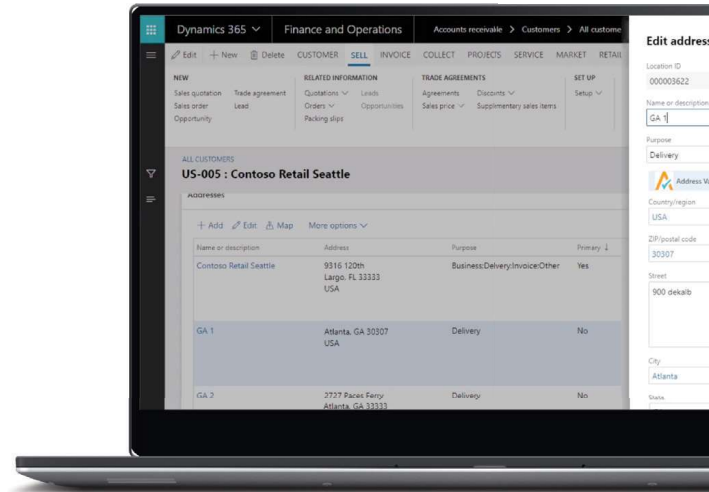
Dynamics 365 ∨ Finance and Operations Accounts receivable > Customers > All custome

Edit Delete CUSTOMER SELL INVOICE COLLECT PROJECTS SERVICE MARKET RETAIL

NEW
Sales quotation Trade agreement
Sales order Lead
Opportunity

RELATED INFORMATION
Quotations ∨ Leads
Orders ∨ Opportunities
Packing slips

TRADE AGREEMENTS
Agreements Discounts ∨
Sales price ∨ Supplimentary sales items

SET UP
Setup ∨

ALL CUSTOMERS
US-005 : Contoso Retail Seattle

Addresses

+ Add Edit Map More options ∨

| Name or description | Address | Purpose | Primary ↓ |
|---|---|---|---|
| Contoso Retail Seattle | 9316 120th Largo, FL 33333 USA | Business;Delivery;Invoice;Other | Yes |
| GA 1 | Atlanta, GA 30307 USA | Delivery | No |
| GA 2 | 2727 Paces Ferry Atlanta, GA 33333 | Delivery | No |

Edit address

Location ID
000003622

Name or description
GA 1

Purpose
Delivery

Address V

Country/region
USA

ZIP/postal code
30307

Street
900 dekalb

City
Atlanta

State